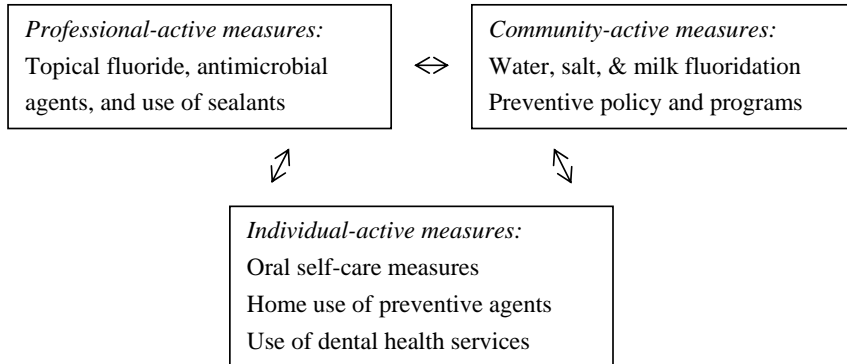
*Professional-active measures:*
Topical fluoride, antimicrobial agents, and use of sealants

$\Leftrightarrow$

*Community-active measures:*
Water, salt, & milk fluoridation
Preventive policy and programs

*Individual-active measures:*
Oral self-care measures
Home use of preventive agents
Use of dental health services